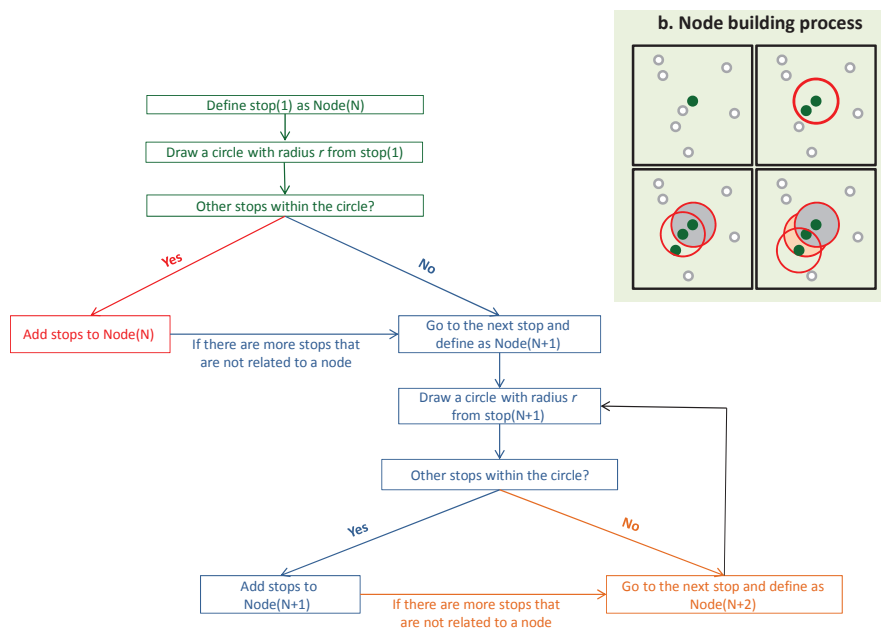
b. Node building process

Define stop(1) as Node(N)

Draw a circle with radius $r$ from stop(1)

Other stops within the circle?

Yes

No

Add stops to Node(N)

If there are more stops that are not related to a node

Go to the next stop and define as Node(N+1)

Draw a circle with radius $r$ from stop(N+1)

Other stops within the circle?

Yes

No

Add stops to Node(N+1)

If there are more stops that are not related to a node

Go to the next stop and define as Node(N+2)